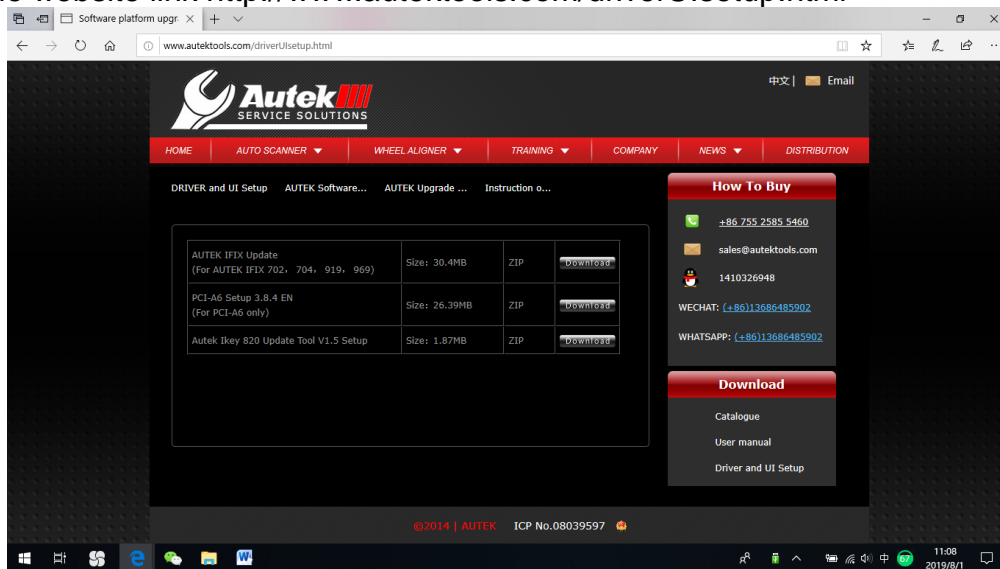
Software platform upgr ×

www.autektools.com/driverUIsetup.html

中文 | Email

Autek SERVICE SOLUTIONS

HOME | AUTO SCANNER | WHEEL ALIGNER | TRAINING | COMPANY | NEWS | DISTRIBUTION

DRIVER and UI Setup   AUTEK Software...   AUTEK Upgrade ...   Instruction o...

| AUTEK IFIX Update (For AUTEK IFIX 702，704，919，969) | Size: 30.4MB | ZIP | Download |
|---|---|---|---|
| PCI-A6 Setup 3.8.4 EN (For PCI-A6 only) | Size: 26.39MB | ZIP | Download |
| Autek Ikey 820 Update Tool V1.5 Setup | Size: 1.87MB | ZIP | Download |

How To Buy

+86 755 2585 5460

sales@autektools.com

1410326948

WECHAT: (+86)13686485902

WHATSAPP: (+86)13686485902

Download

Catalogue

User manual

Driver and UI Setup

©2014 | AUTEK   ICP No.08039597

11:08
2019/8/1